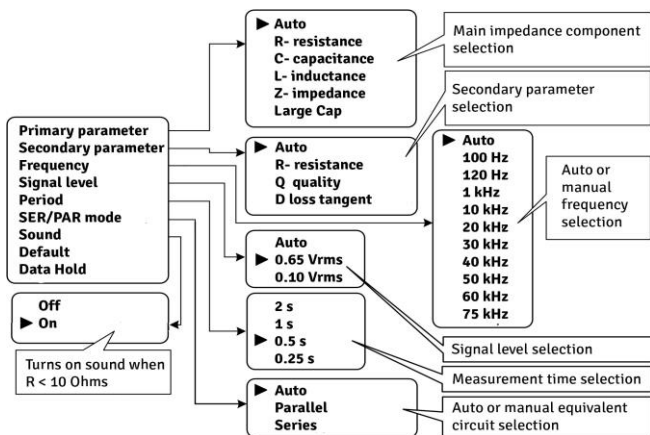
Primary parameter
Secondary parameter
Frequency
Signal level
Period
SER/PAR mode
Sound
Default
Data Hold

▶ Auto
R- resistance
C- capacitance
L- inductance
Z- impedance
Large Cap

Main impedance component selection

Secondary parameter selection

▶ Auto
R- resistance
Q quality
D loss tangent

▶ Auto
100 Hz
120 Hz
1 kHz
10 kHz
20 kHz
30 kHz
40 kHz
50 kHz
60 kHz
75 kHz

Auto or manual frequency selection

Auto
▶ 0.65 Vrms
0.10 Vrms

2 s
1 s
▶ 0.5 s
0.25 s

Signal level selection

Measurement time selection

Off
▶ On

Turns on sound when R < 10 Ohms

▶ Auto
Parallel
Series

Auto or manual equivalent circuit selection